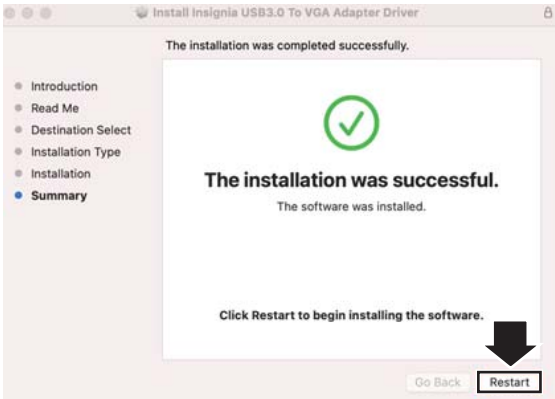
Install Insignia USB3.0 To VGA Adapter Driver

The installation was completed successfully.

Introduction
Read Me
Destination Select
Installation Type
Installation
Summary

The installation was successful.

The software was installed.

Click Restart to begin installing the software.

Go Back
Restart